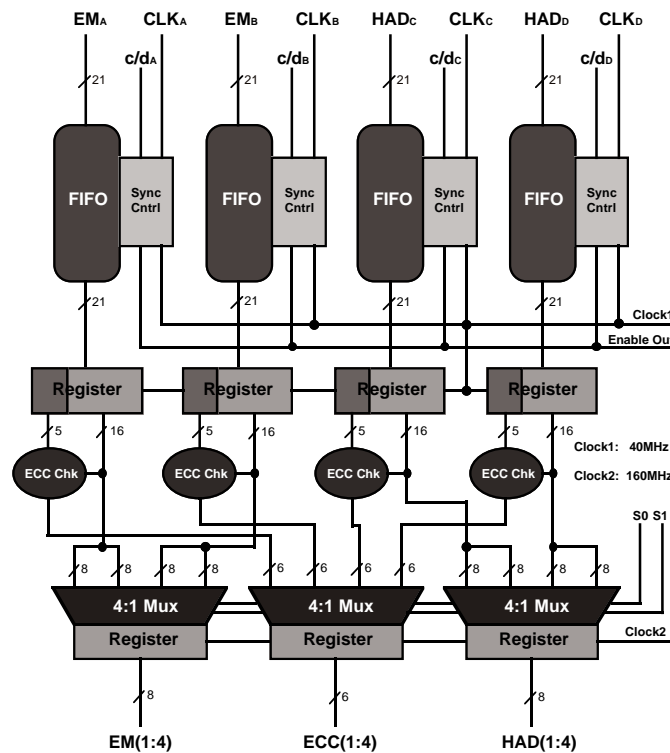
$EM_A$ $CLK_A$ $EM_B$ $CLK_B$ $HAD_C$ $CLK_C$ $HAD_D$ $CLK_D$

$c/d_A$ $c/d_B$ $c/d_C$ $c/d_D$

21 21 21 21

FIFO Sync Cntrl FIFO Sync Cntrl FIFO Sync Cntrl FIFO Sync Cntrl

21 21 21 21

Clock1

Enable Out

Register Register Register Register

5 16 5 16 5 16 5 16

ECC Chk ECC Chk ECC Chk ECC Chk

Clock1: 40MHz

Clock2: 160MHz

S0 S1

8 8 8 8 6 6 6 6 8 8 8 8

4:1 Mux 4:1 Mux 4:1 Mux

Register Register Register

Clock2

8 6 8

EM(1:4) ECC(1:4) HAD(1:4)